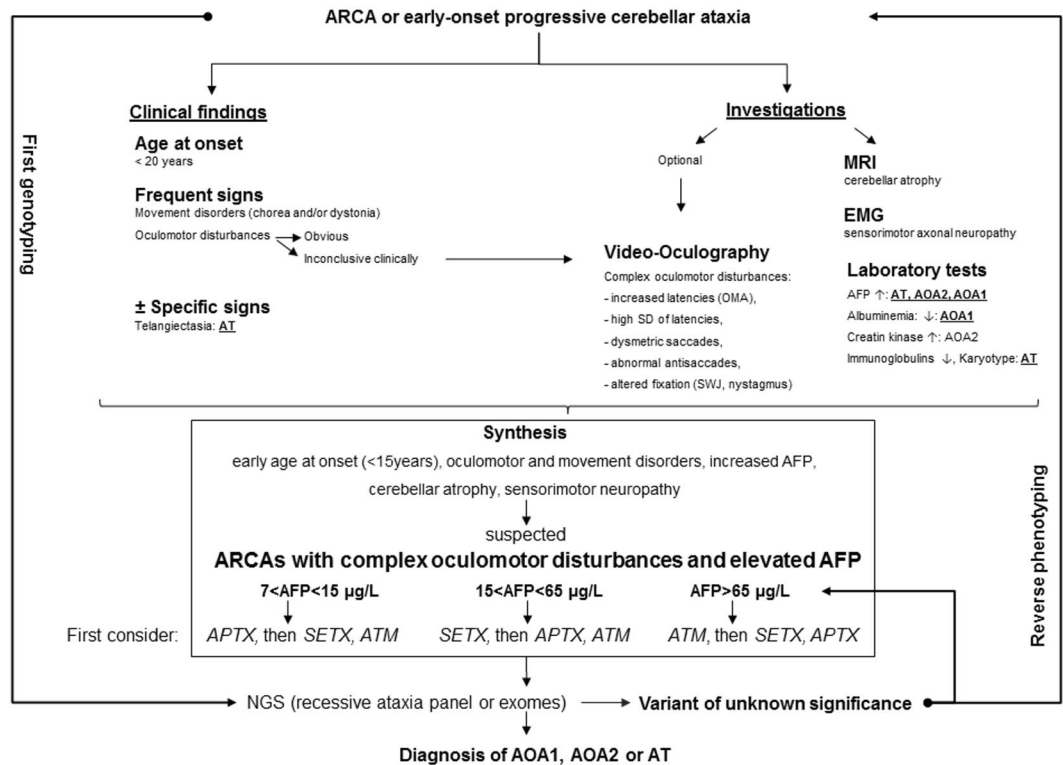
ARCA or early-onset progressive cerebellar ataxia

First genotyping

Clinical findings

Age at onset
< 20 years

Frequent signs
Movement disorders (chorea and/or dystonia)
Oculomotor disturbances
Obvious
Inconclusive clinically

± Specific signs
Telangiectasia: AT

Investigations

Optional

Video-Oculography
Complex oculomotor disturbances:
- increased latencies (OMA),
- high SD of latencies,
- dysmetric saccades,
- abnormal antisaccades,
- altered fixation (SWJ, nystagmus)

MRI
cerebellar atrophy

EMG
sensorimotor axonal neuropathy

Laboratory tests
AFP ↑: AT, AOA2, AOA1
Albuminemia: ↓: AOA1
Creatin kinase ↑: AOA2
Immunoglobulins ↓, Karyotype: AT

Synthesis
early age at onset (<15years), oculomotor and movement disorders, increased AFP, cerebellar atrophy, sensorimotor neuropathy
suspected
ARCAs with complex oculomotor disturbances and elevated AFP

7<AFP<15 µg/L
15<AFP<65 µg/L
AFP>65 µg/L

First consider: *APTX*, then *SETX*, *ATM* *SETX*, then *APTX*, *ATM* *ATM*, then *SETX*, *APTX*

Reverse phenotyping

NGS (recessive ataxia panel or exomes)
Variant of unknown significance

Diagnosis of AOA1, AOA2 or AT